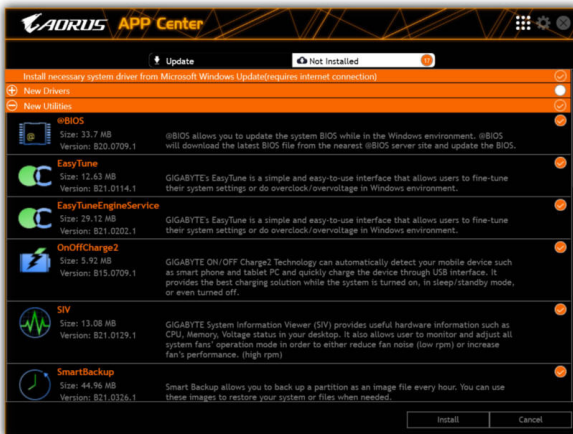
AORUS APP Center

Update

Not Installed 17

Install necessary system driver from Microsoft Windows Update(requires internet connection)

New Drivers

New Utilities

@BIOS
Size: 33.7 MB
Version: B20.0709.1

@BIOS allows you to update the system BIOS while in the Windows environment. @BIOS will download the latest BIOS file from the nearest @BIOS server site and update the BIOS.

EasyTune
Size: 12.63 MB
Version: B21.0114.1

GIGABYTE's EasyTune is a simple and easy-to-use interface that allows users to fine-tune their system settings or do overclock/overvoltage in Windows environment.

EasyTuneEngineService
Size: 29.12 MB
Version: B21.0202.1

GIGABYTE's EasyTune is a simple and easy-to-use interface that allows users to fine-tune their system settings or do overclock/overvoltage in Windows environment.

OnOffCharge2
Size: 5.92 MB
Version: B15.0709.1

GIGABYTE ON/OFF Charge2 Technology can automatically detect your mobile device such as smart phone and tablet PC and quickly charge the device through USB interface. It provides the best charging solution while the system is turned on, in sleep/standby mode, or even turned off.

SIV
Size: 13.08 MB
Version: B21.0129.1

GIGABYTE System Information Viewer (SIV) provides useful hardware information such as CPU, Memory, Voltage status in your desktop. It also allows user to monitor and adjust all system fans' operation mode in order to either reduce fan noise (low rpm) or increase fan's performance. (high rpm)

SmartBackup
Size: 44.96 MB
Version: B21.0326.1

Smart Backup allows you to back up a partition as an image file every hour. You can use these images to restore your system or files when needed.

Install

Cancel